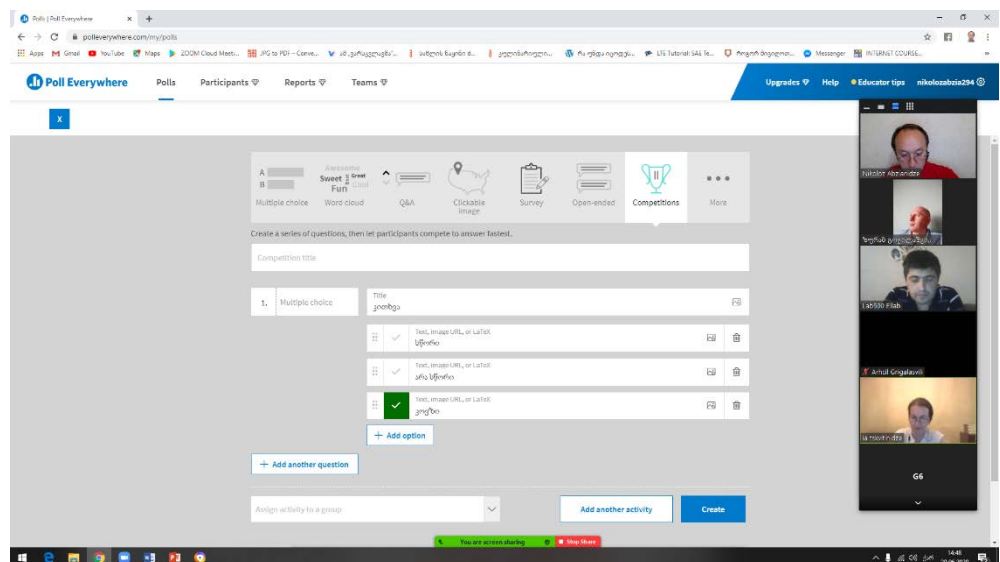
Polls | Poll Everywhere
polleverywhere.com/my/polls
Apps Gmail YouTube Maps ZOOM Cloud Meeti... JPG to PDF – Conve... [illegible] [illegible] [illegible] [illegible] LTE Tutorial: SAE Te... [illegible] Messenger INTERNET COURSE...

Poll Everywhere Polls Participants Reports Teams
Upgrades Help Educator tips nikolozabzia294

X

Multiple choice
Awesome Sweet Great Fun Cool
Word cloud
Q&A
Clickable image
Survey
Open-ended
Competitions
More

Create a series of questions, then let participants compete to answer fastest.

Competition title

1. Multiple choice
Title
კითხვა
Text, image URL, or LaTeX
სწორი
Text, image URL, or LaTeX
არა სწორი
Text, image URL, or LaTeX
ვიცნი
+ Add option

+ Add another question

Assign activity to a group
Add another activity
Create

Nikoloz Abzianidze
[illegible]
Lab530 Ellab
Arnol Gngalasvili
la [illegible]
G6

You are screen sharing
Stop Share
14:48